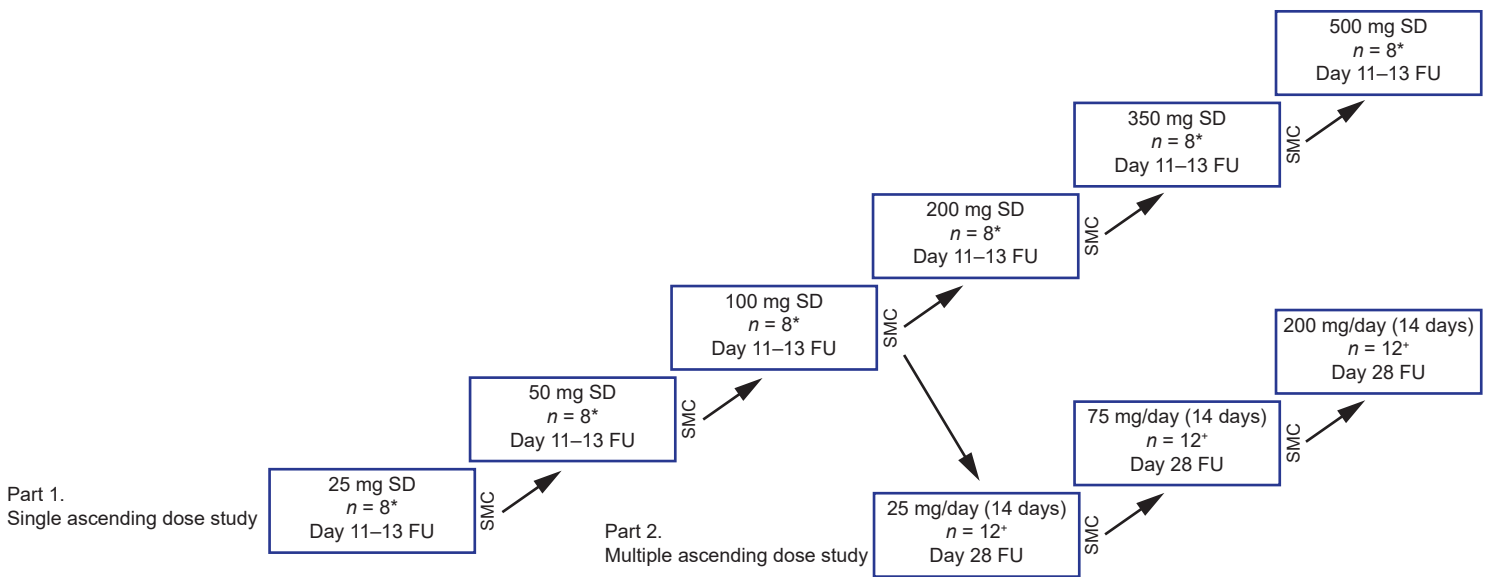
Part 1.
Single ascending dose study

25 mg SD
$n$ = 8*
Day 11–13 FU

SMC

50 mg SD
$n$ = 8*
Day 11–13 FU

SMC

100 mg SD
$n$ = 8*
Day 11–13 FU

SMC

200 mg SD
$n$ = 8*
Day 11–13 FU

SMC

350 mg SD
$n$ = 8*
Day 11–13 FU

SMC

500 mg SD
$n$ = 8*
Day 11–13 FU

Part 2.
Multiple ascending dose study

25 mg/day (14 days)
$n$ = 12⁺
Day 28 FU

SMC

75 mg/day (14 days)
$n$ = 12⁺
Day 28 FU

SMC

200 mg/day (14 days)
$n$ = 12⁺
Day 28 FU